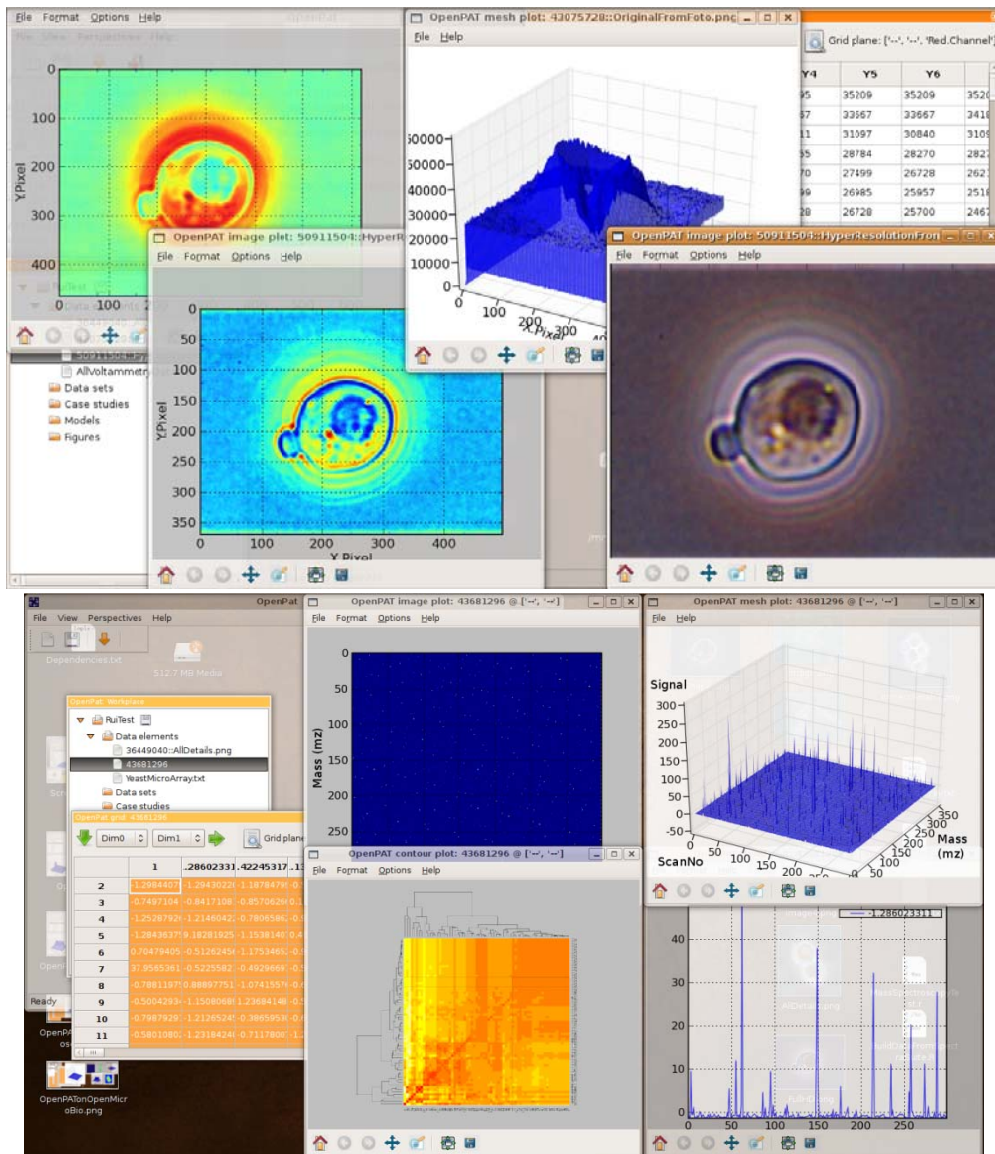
File Format Options Help

0
100
200
300
400
Y.Pixel
0 100 200

OpenPAT mesh plot: 43075728::OriginalFromFoto.png
File Help
50000
40000
30000
20000
10000
0
0 100 200 300
X.Pixel

Grid plane: ['--', '--', 'Red.Channel']

| Y4 | Y5 | Y6 | |
|---|---|---|---|
| 95 | 35209 | 35209 | 3520 |
| 67 | 33667 | 33667 | 3418 |
| 11 | 31397 | 30840 | 3109 |
| 55 | 28784 | 28270 | 2827 |
| 70 | 27499 | 26728 | 2621 |
| 95 | 26985 | 25957 | 2518 |
| 28 | 26728 | 25700 | 2467 |

OpenPAT image plot: 50911504::HyperR
File Format Options Help
0
50
100
150
200
250
300
350
Y.Pixel
0 100 200 300 400
X.Pixel

AllVoltammetr
Data sets
Case studies
Models
Figures

OpenPAT image plot: 50911504::HyperresolutionFron
File Format Options Help

OpenPat
File View Perspectives Help
Dependencies.txt
512.7 MB Media

OpenPAT Workplace
RuiTest
Data elements
36449040::AllDetails.png
43681296
YeastMicroArray.txt
Data sets
Case studies

OpenPAT grid 43681296
Dim0 Dim1 Gridplane

| | 1 | .28602331 | .42245317 | .1 |
|---|---|---|---|---|
| 2 | 1.2984407 | -1.2943022 | -1.1878479 | -0.1 |
| 3 | -0.7497104 | -0.8417108 | -0.8570626 | -0.1 |
| 4 | -1.2528792 | -1.2146042 | -0.7806586 | -0. |
| 5 | -1.2843637 | 9.18281925 | -1.1538140 | -0. |
| 6 | 0.70479405 | -0.5126245 | -1.1753465 | -0. |
| 7 | 0.9565361 | -0.5225582 | -0.4929668 | -0. |
| 8 | -0.7881197 | 0.88897751 | -1.0741557 | -0. |
| 9 | -0.5004293 | -1.1508068 | 1.23684148 | -0. |
| 10 | -0.7987929 | -1.2126524 | -0.3865959 | -0. |
| 11 | -0.5801080 | -1.2318424 | -0.7117800 | -0. |

Ready

OpenPATonOpenMicroBio.png

OpenPAT image plot: 43681296 @ ['--', '--']
File Format Options Help
0
50
100
150
200
250
Mass (mz)

OpenPAT contour plot: 43681296 @ ['--', '--']
File Format Options Help

OpenPAT mesh plot: 43681296 @ ['--', '--']
File Help
Signal
300
250
200
150
100
50
0
-50
ScanNo
0 50 100 150 200 250 300 350
Mass (mz)

-1.286023311
40
30
20
10
0
0 50 100 150 200 250